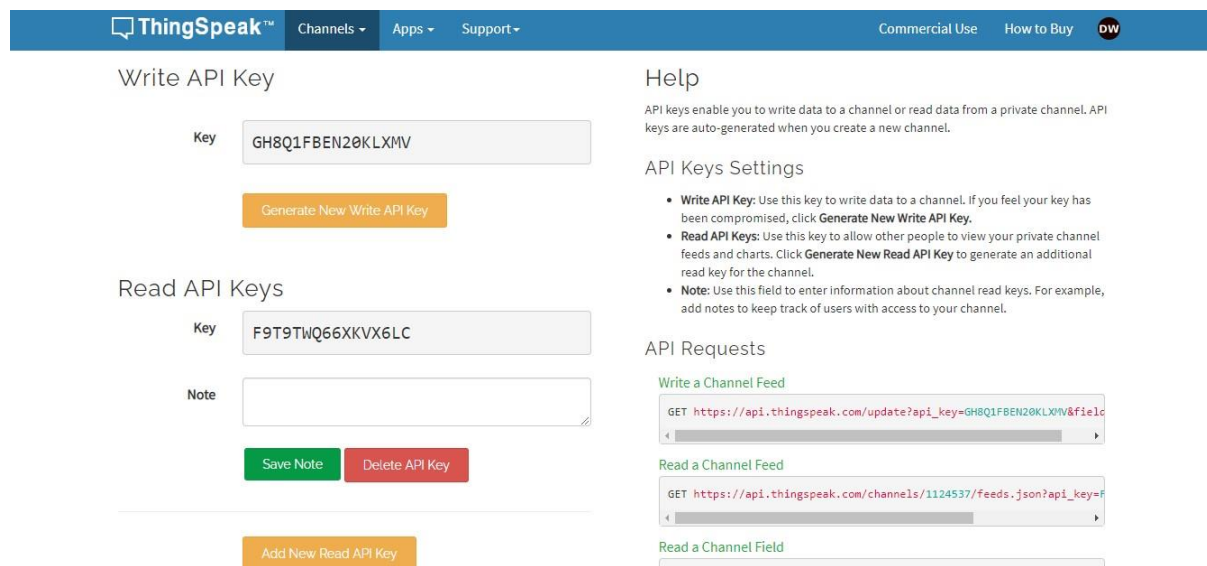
ThingSpeak™ Channels ▾ Apps ▾ Support ▾ Commercial Use How to Buy DW

Write API Key

Key GH8Q1FBEN20KLXMV

Generate New Write API Key

Read API Keys

Key F9T9TWQ66XKVX6LC

Note

Save Note Delete API Key

Add New Read API Key

Help

API keys enable you to write data to a channel or read data from a private channel. API keys are auto-generated when you create a new channel.

API Keys Settings

- **Write API Key:** Use this key to write data to a channel. If you feel your key has been compromised, click **Generate New Write API Key.**
- **Read API Keys:** Use this key to allow other people to view your private channel feeds and charts. Click **Generate New Read API Key** to generate an additional read key for the channel.
- **Note:** Use this field to enter information about channel read keys. For example, add notes to keep track of users with access to your channel.

API Requests

Write a Channel Feed

GET https://api.thingspeak.com/update?api_key=GH8Q1FBEN20KLXMV&fiel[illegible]

Read a Channel Feed

GET https://api.thingspeak.com/channels/1124537/feeds.json?api_key=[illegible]

Read a Channel Field